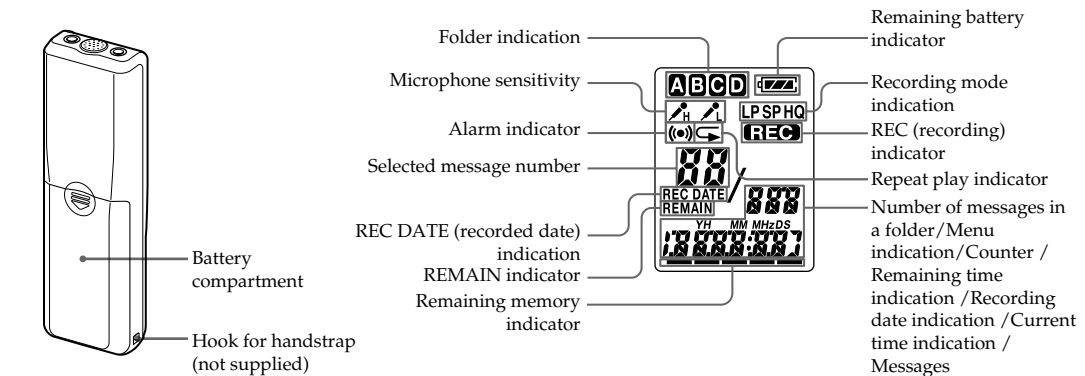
Battery compartment

Hook for handstrap (not supplied)

Folder indication

Microphone sensitivity

Alarm indicator

Selected message number

REC DATE (recorded date) indication

REMAIN indicator

Remaining memory indicator

A B C D

LP SP HQ

REC

88

REC DATE

REMAIN

888

YH MM MHzDS

18888:881

Remaining battery indicator

Recording mode indication

REC (recording) indicator

Repeat play indicator

Number of messages in a folder/Menu indication/Counter / Remaining time indication /Recording date indication /Current time indication / Messages